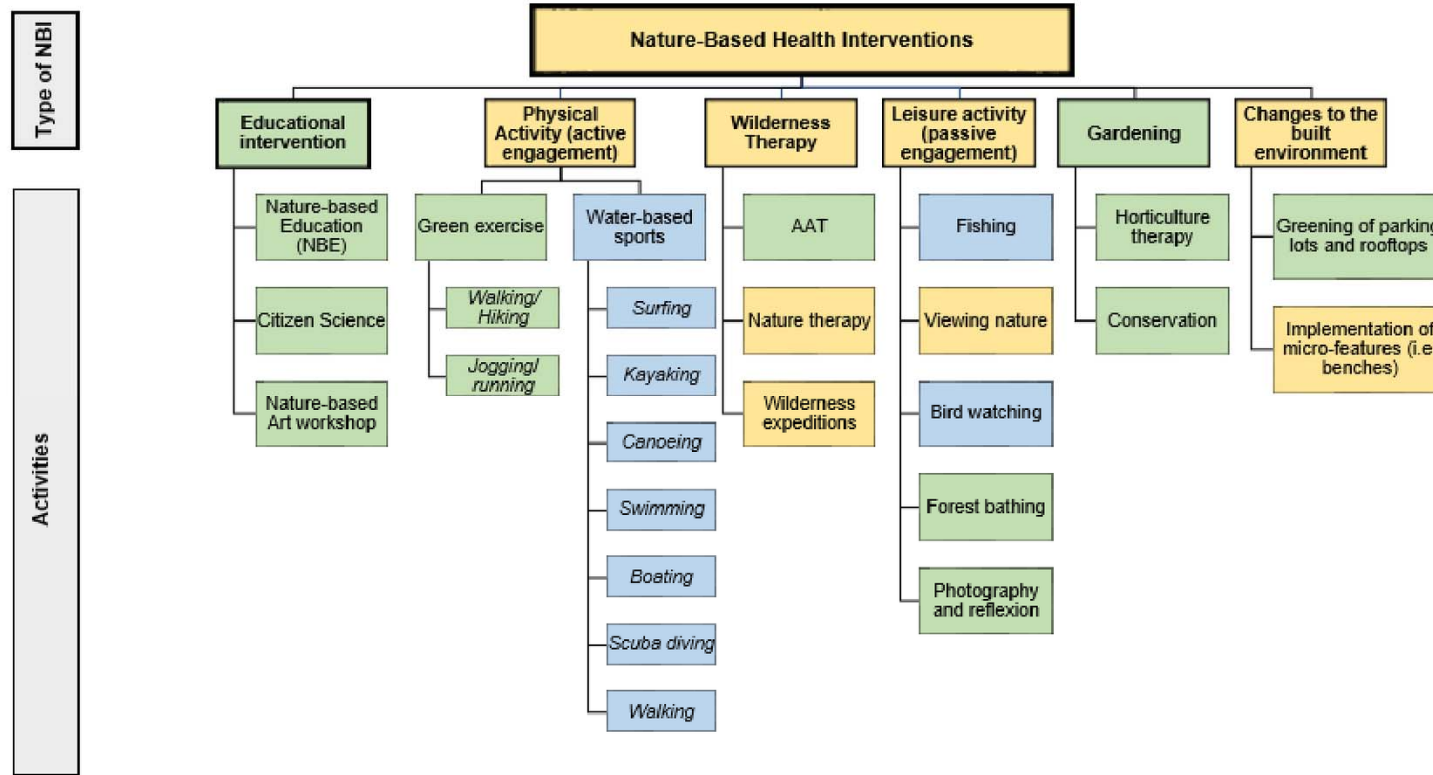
Type of NBI

Activities

Nature-Based Health Interventions

Educational intervention

Nature-based Education (NBE)

Citizen Science

Nature-based Art workshop

Physical Activity (active engagement)

Green exercise

Walking/ Hiking

Jogging/ running

Water-based sports

Surfing

Kayaking

Canoeing

Swimming

Boating

Scuba diving

Walking

Wilderness Therapy

AAT

Nature therapy

Wilderness expeditions

Leisure activity (passive engagement)

Fishing

Viewing nature

Bird watching

Forest bathing

Photography and reflexion

Gardening

Horticulture therapy

Conservation

Changes to the built environment

Greening of parking lots and rooftops

Implementation of micro-features (i.e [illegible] benches)